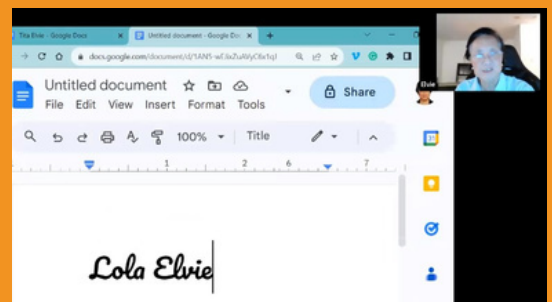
The Elvie - Google Docs
Untitled document - Google Docs
docs.google.com/document/d/1AN5-wl3xZuAVyC6x1q1
Untitled document
File Edit View Insert Format Tools
Share
100%
Title
1 2 3 4 5 6 7
Lola Elvie
Elvie